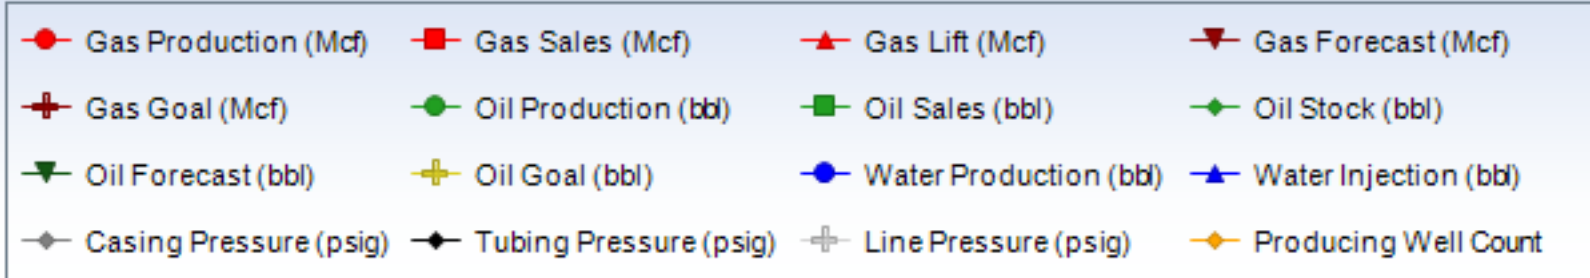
Gas Production (Mcf) Gas Sales (Mcf) Gas Lift (Mcf) Gas Forecast (Mcf)
Gas Goal (Mcf) Oil Production (bbl) Oil Sales (bbl) Oil Stock (bbl)
Oil Forecast (bbl) Oil Goal (bbl) Water Production (bbl) Water Injection (bbl)
Casing Pressure (psig) Tubing Pressure (psig) Line Pressure (psig) Producing Well Count